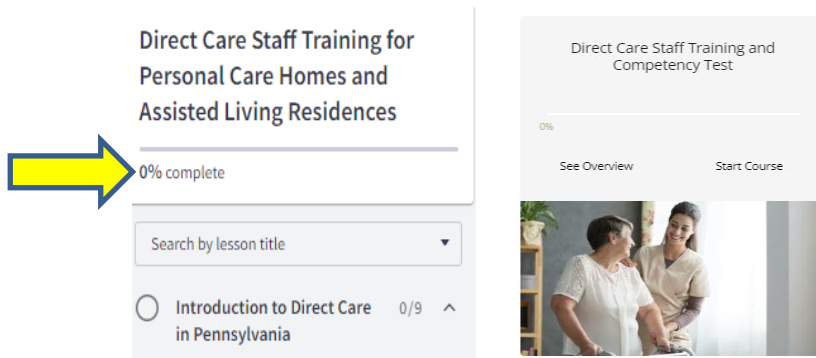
Direct Care Staff Training for Personal Care Homes and Assisted Living Residences

0% complete

Search by lesson title

Introduction to Direct Care in Pennsylvania 0/9

Direct Care Staff Training and Competency Test

0%

See Overview

Start Course